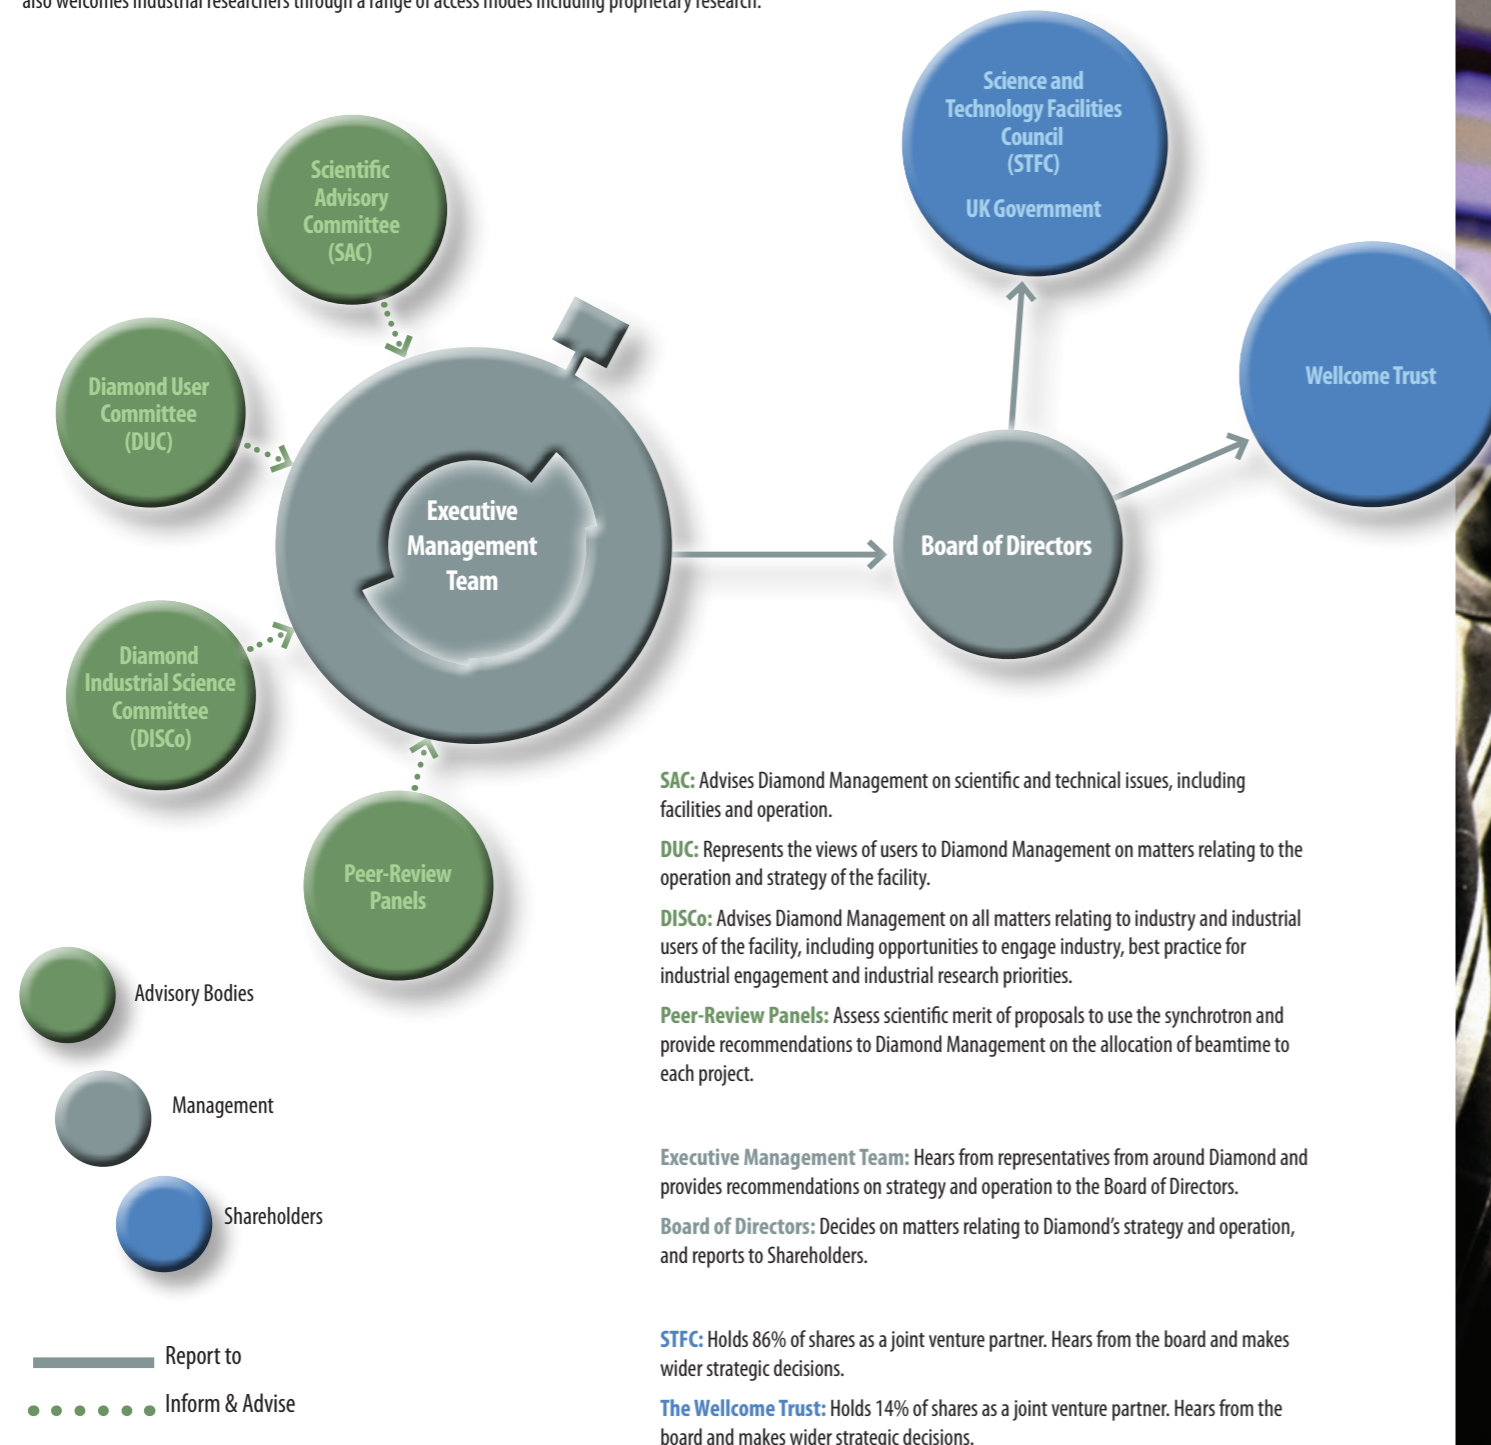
also welcomes industrial researchers through a range of access modes including proprietary research.

Scientific Advisory Committee (SAC)

Diamond User Committee (DUC)

Diamond Industrial Science Committee (DISCo)

Peer-Review Panels

Executive Management Team

Board of Directors

Science and Technology Facilities Council (STFC)

UK Government

Wellcome Trust

Advisory Bodies

Management

Shareholders

Report to

Inform & Advise

SAC: Advises Diamond Management on scientific and technical issues, including facilities and operation.

DUC: Represents the views of users to Diamond Management on matters relating to the operation and strategy of the facility.

DISCo: Advises Diamond Management on all matters relating to industry and industrial users of the facility, including opportunities to engage industry, best practice for industrial engagement and industrial research priorities.

Peer-Review Panels: Assess scientific merit of proposals to use the synchrotron and provide recommendations to Diamond Management on the allocation of beamtime to each project.

Executive Management Team: Hears from representatives from around Diamond and provides recommendations on strategy and operation to the Board of Directors.

Board of Directors: Decides on matters relating to Diamond's strategy and operation, and reports to Shareholders.

STFC: Holds 86% of shares as a joint venture partner. Hears from the board and makes wider strategic decisions.

The Wellcome Trust: Holds 14% of shares as a joint venture partner. Hears from the board and makes wider strategic decisions.